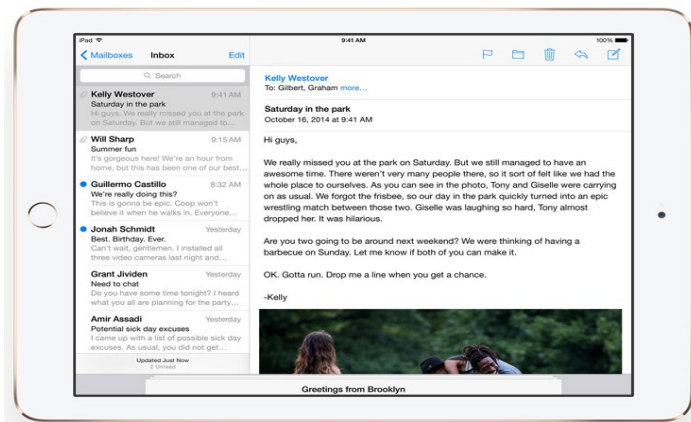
iPad

9:41 AM

100%

Mailboxes Inbox Edit

Search

Kelly Westover 9:41 AM
Saturday in the park
Hi guys, We really missed you at the park on Saturday. But we still managed to...

Will Sharp 9:15 AM
Summer fun
It's gorgeous here! We're an hour from home, but this has been one of our best...

Guillermo Castillo 8:32 AM
We're really doing this?
This is gonna be epic. Coop won't believe it when he walks in. Everyone...

Jonah Schmidt Yesterday
Best. Birthday. Ever.
Can't wait, gentlemen. I installed all three video cameras last night and...

Grant Jividen Yesterday
Need to chat
Do you have some time tonight? I heard what you all are planning for the party...

Amir Assadi Yesterday
Potential sick day excuses
I came up with a list of possible sick day excuses. As you might guess, I did not get...

Updated Just Now
2 Unread

Kelly Westover
To: Gilbert, Graham more...

Saturday in the park
October 16, 2014 at 9:41 AM

Hi guys,

We really missed you at the park on Saturday. But we still managed to have an awesome time. There weren't very many people there, so it sort of felt like we had the whole place to ourselves. As you can see in the photo, Tony and Giselle were carrying on as usual. We forgot the frisbee, so our day in the park quickly turned into an epic wrestling match between those two. Giselle was laughing so hard, Tony almost dropped her. It was hilarious.

Are you two going to be around next weekend? We were thinking of having a barbecue on Saturday. Let me know if both of you can make it.

OK. Gotta run. Drop me a line when you get a chance.

-Kelly

Greetings from Brooklyn